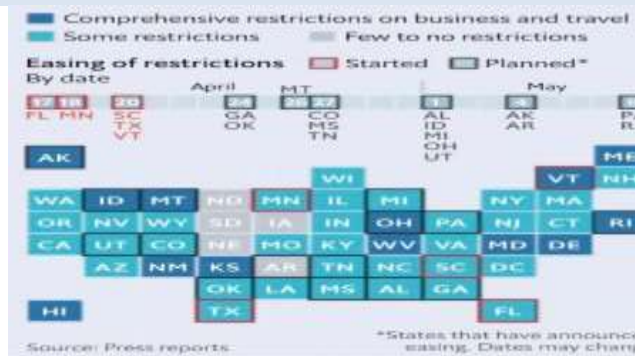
Comprehensive restrictions on business and travel
Some restrictions
Few to no restrictions

Easing of restrictions
Started
Planned*

By date

April
May

17 FL
18 MN
20 SC TX VT
24 GA OK
MT
26
27 CO MS TN
1 AL ID MI OH UT
5 AK AR

AK
ME
WI
VT
NH
WA
ID
MT
ND
MN
IL
MI
NY
MA
OR
NV
WY
SD
IA
IN
OH
PA
NJ
CT
RI
CA
UT
CO
NE
MO
KY
WV
VA
MD
DE
AZ
NM
KS
AR
TN
NC
SC
DC
OK
LA
MS
AL
GA
HI
TX
FL

Source: Press reports

*States that have announc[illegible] easing. Dates may chan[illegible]